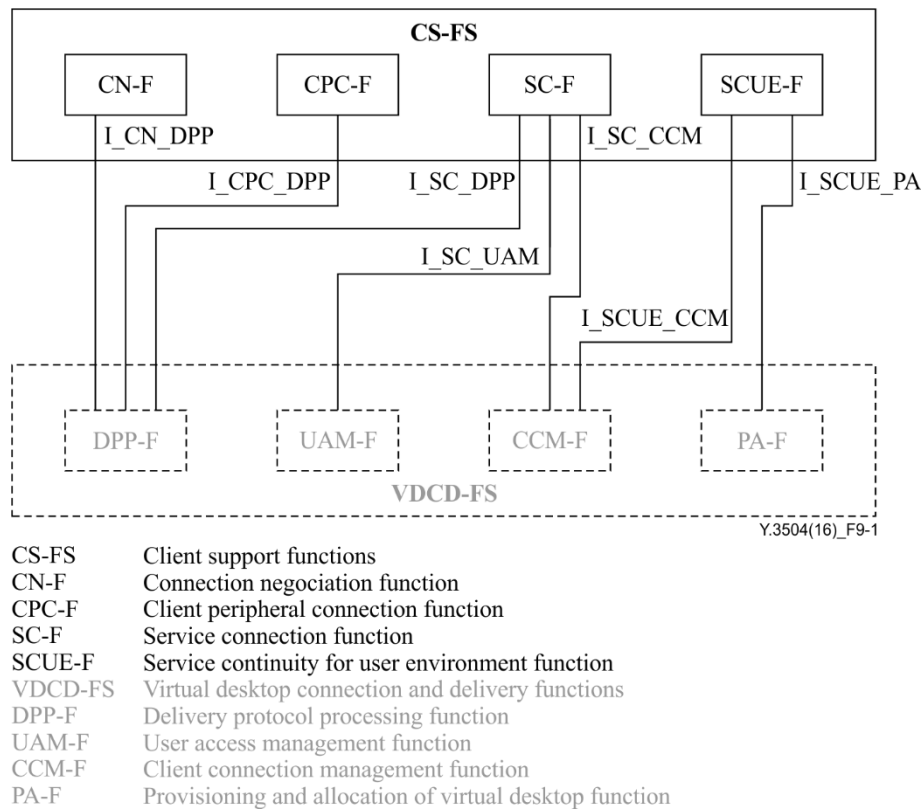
CS-FS

CN-F

CPC-F

SC-F

SCUE-F

I_CN_DPP

I_SC_CCM

I_CPC_DPP

I_SC_DPP

I_SCUE_PA

I_SC_UAM

I_SCUE_CCM

DPP-F

UAM-F

CCM-F

PA-F

VDCD-FS

Y.3504(16)_F9-1

| | |
|---|---|
| CS-FS | Client support functions |
| CN-F | Connection negociation function |
| CPC-F | Client peripheral connection function |
| SC-F | Service connection function |
| SCUE-F | Service continuity for user environment function |
| VDCD-FS | Virtual desktop connection and delivery functions |
| DPP-F | Delivery protocol processing function |
| UAM-F | User access management function |
| CCM-F | Client connection management function |
| PA-F | Provisioning and allocation of virtual desktop function |